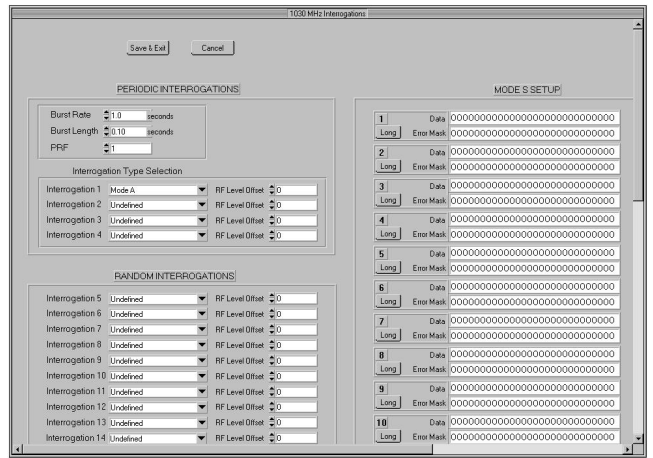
1030 MHz Interrogations

Save & Exit Cancel

PERIODIC INTERROGATIONS

Burst Rate 1.0 seconds
Burst Length 0.10 seconds
PRF 1

Interrogation Type Selection

| | | | |
|---|---|---|---|
| Interrogation 1 | Mode A | RF Level Offset | 0 |
| Interrogation 2 | Undefined | RF Level Offset | 0 |
| Interrogation 3 | Undefined | RF Level Offset | 0 |
| Interrogation 4 | Undefined | RF Level Offset | 0 |

RANDOM INTERROGATIONS

| | | | |
|---|---|---|---|
| Interrogation 5 | Undefined | RF Level Offset | 0 |
| Interrogation 6 | Undefined | RF Level Offset | 0 |
| Interrogation 7 | Undefined | RF Level Offset | 0 |
| Interrogation 8 | Undefined | RF Level Offset | 0 |
| Interrogation 9 | Undefined | RF Level Offset | 0 |
| Interrogation 10 | Undefined | RF Level Offset | 0 |
| Interrogation 11 | Undefined | RF Level Offset | 0 |
| Interrogation 12 | Undefined | RF Level Offset | 0 |
| Interrogation 13 | Undefined | RF Level Offset | 0 |
| Interrogation 14 | Undefined | RF Level Offset | 0 |

MODE S SETUP

| | | |
|---|---|---|
| 1 | Data | 0000000000000000000000000000 |
| Long | Error Mask | 0000000000000000000000000000 |
| 2 | Data | 0000000000000000000000000000 |
| Long | Error Mask | 0000000000000000000000000000 |
| 3 | Data | 0000000000000000000000000000 |
| Long | Error Mask | 0000000000000000000000000000 |
| 4 | Data | 0000000000000000000000000000 |
| Long | Error Mask | 0000000000000000000000000000 |
| 5 | Data | 0000000000000000000000000000 |
| Long | Error Mask | 0000000000000000000000000000 |
| 6 | Data | 0000000000000000000000000000 |
| Long | Error Mask | 0000000000000000000000000000 |
| 7 | Data | 0000000000000000000000000000 |
| Long | Error Mask | 0000000000000000000000000000 |
| 8 | Data | 0000000000000000000000000000 |
| Long | Error Mask | 0000000000000000000000000000 |
| 9 | Data | 0000000000000000000000000000 |
| Long | Error Mask | 0000000000000000000000000000 |
| 10 | Data | 0000000000000000000000000000 |
| Long | Error Mask | 0000000000000000000000000000 |